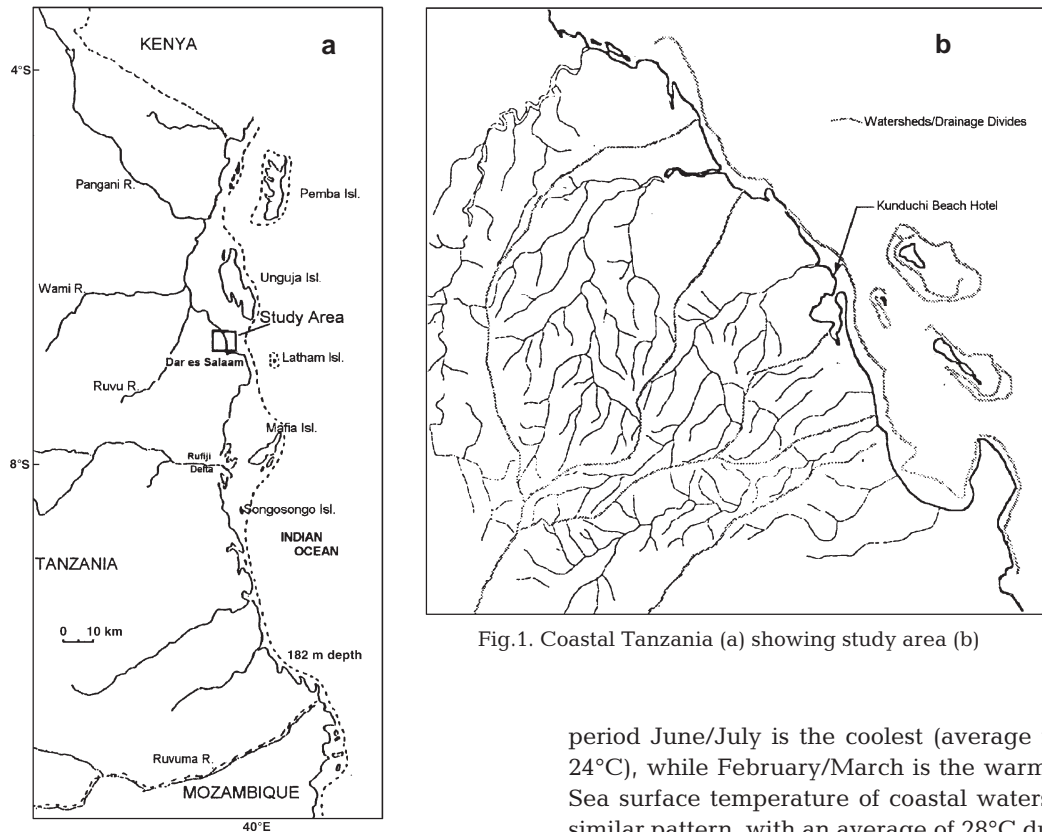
KENYA

a

4°S

Pangani R.

Pemba Isl.

Wami R.

Unguja Isl.

Study Area

Dar es Salaam

Latham Isl.

Ruvu R.

Mafia Isl.

8°S

Rufiji Delta

Songosongo Isl.

INDIAN OCEAN

TANZANIA

0 10 km

182 m depth

Ruvuma R.

MOZAMBIQUE

40°E

b

Watersheds/Drainage Divides

Kunduchi Beach Hotel

Fig.1. Coastal Tanzania (a) showing study area (b)

period June/July is the coolest (average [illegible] 24°C), while February/March is the warm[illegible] Sea surface temperature of coastal waters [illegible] similar pattern, with an average of 28°C du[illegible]